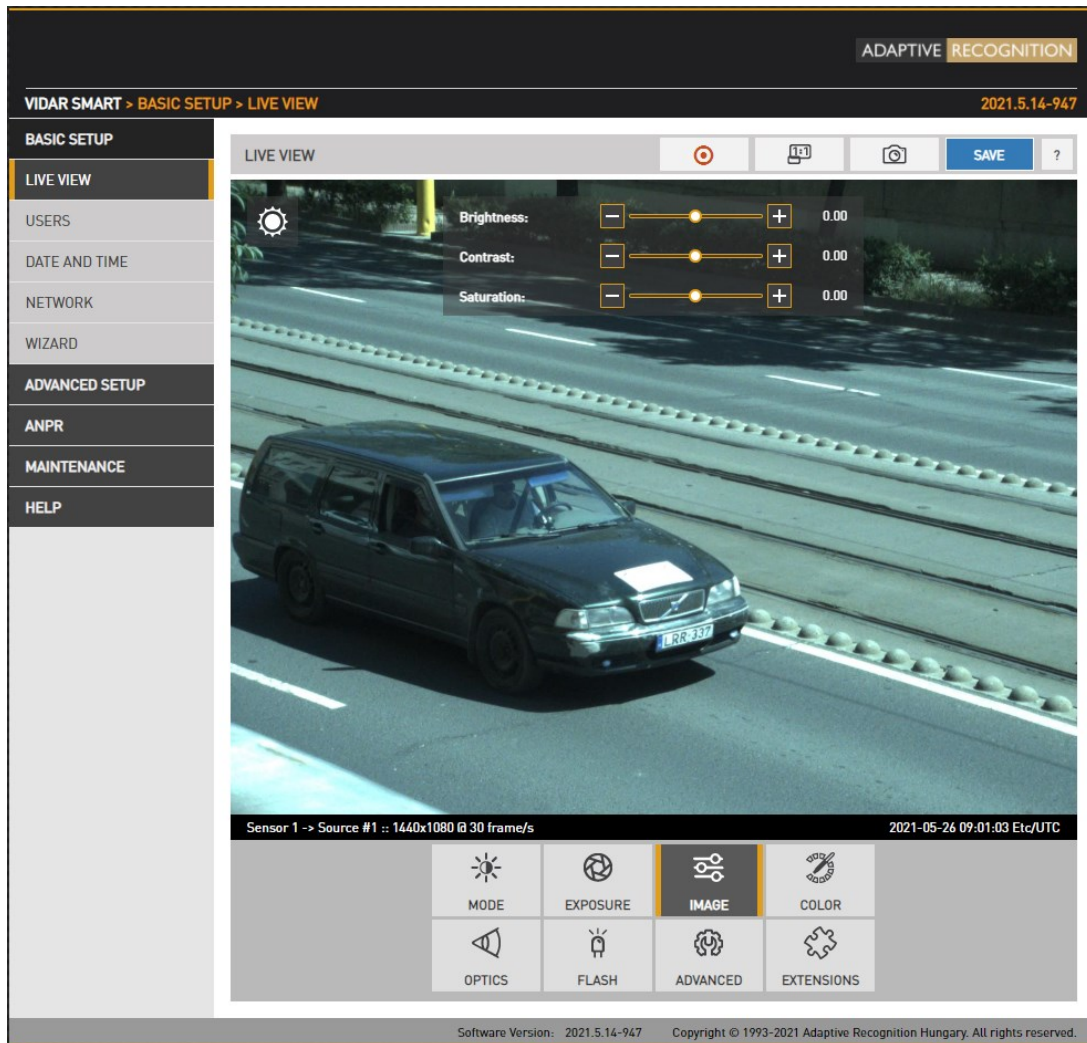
ADAPTIVE RECOGNITION

VIDAR SMART > BASIC SETUP > LIVE VIEW

2021.5.14-947

BASIC SETUP
LIVE VIEW
USERS
DATE AND TIME
NETWORK
WIZARD
ADVANCED SETUP
ANPR
MAINTENANCE
HELP

LIVE VIEW

1:1

SAVE

?

Brightness: 0.00
Contrast: 0.00
Saturation: 0.00

LRR-337

Sensor 1 -> Source #1 :: 1440x1080 @ 30 frame/s

2021-05-26 09:01:03 Etc/UTC

MODE
EXPOSURE
IMAGE
COLOR
OPTICS
FLASH
ADVANCED
EXTENSIONS

Software Version: 2021.5.14-947 Copyright © 1993-2021 Adaptive Recognition Hungary. All rights reserved.